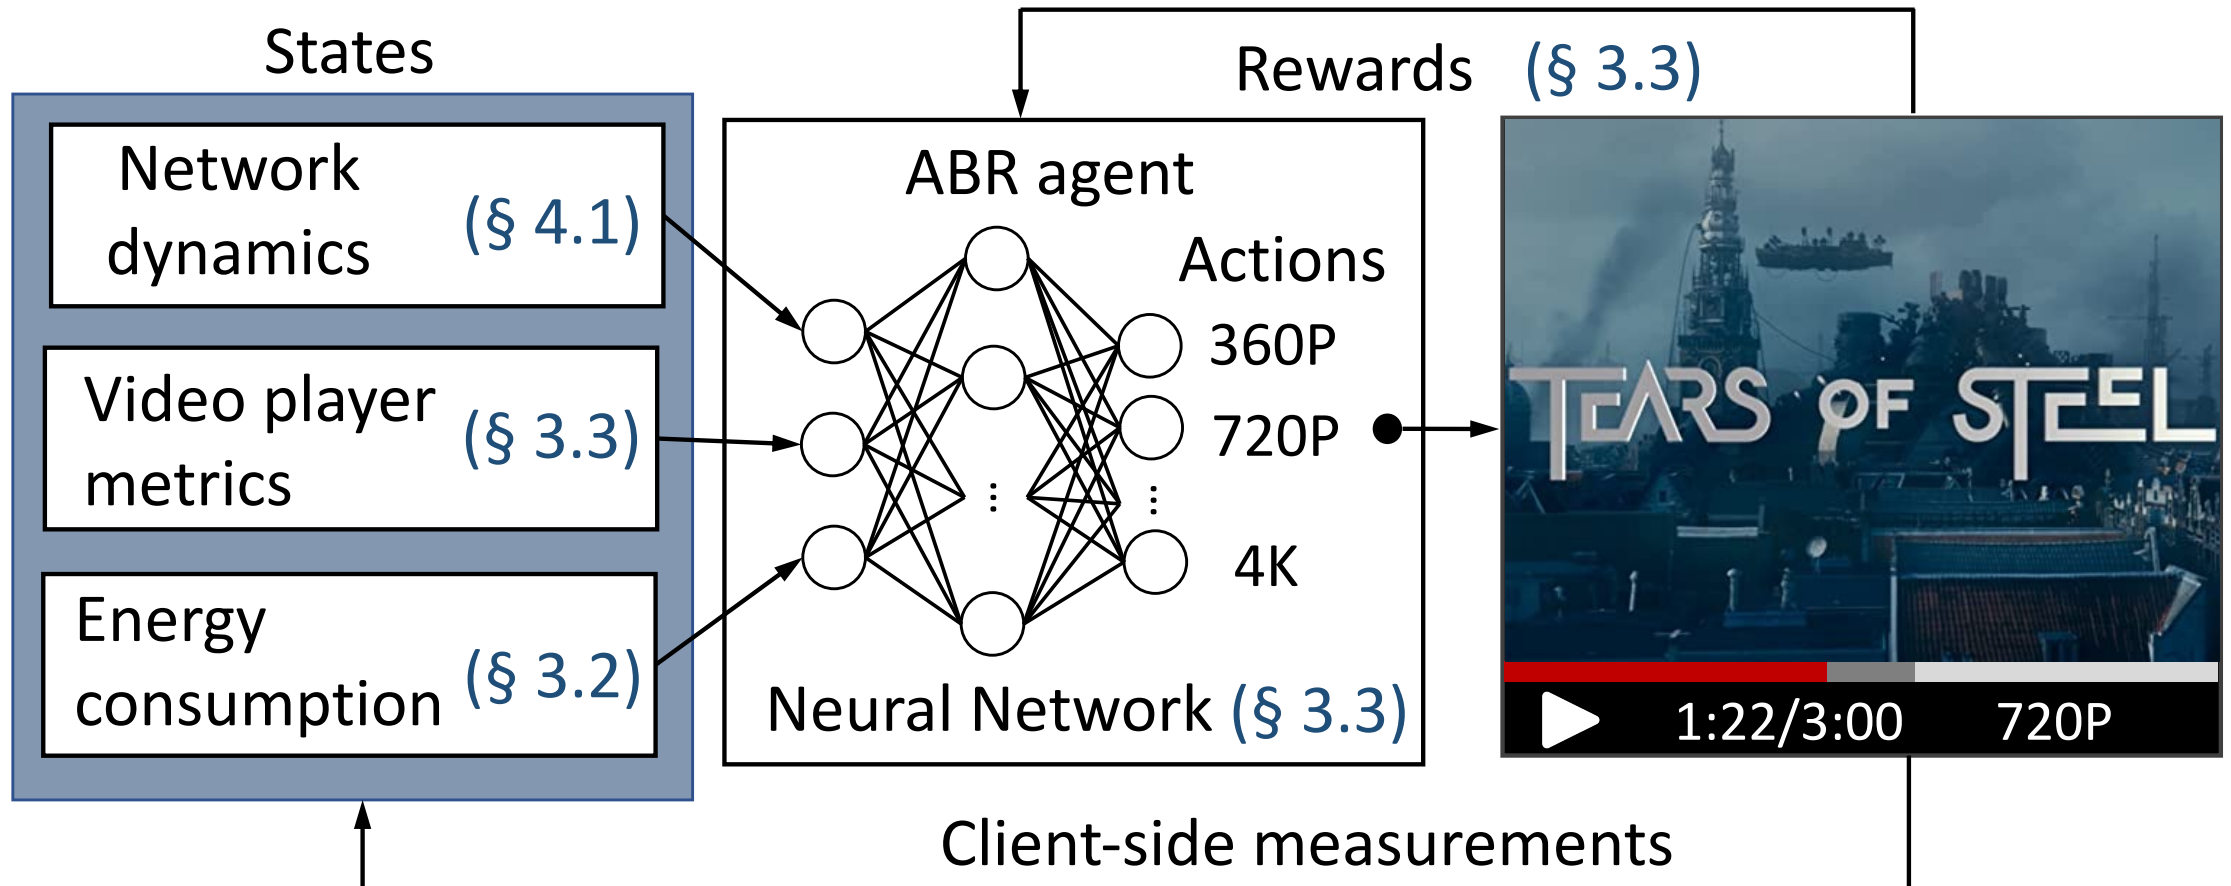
States

Network dynamics (§ 4.1)

Video player metrics (§ 3.3)

Energy consumption (§ 3.2)

Rewards (§ 3.3)

ABR agent

Actions

360P

720P

⋮

4K

Neural Network (§ 3.3)

TEARS OF STEEL

1:22/3:00 720P

Client-side measurements